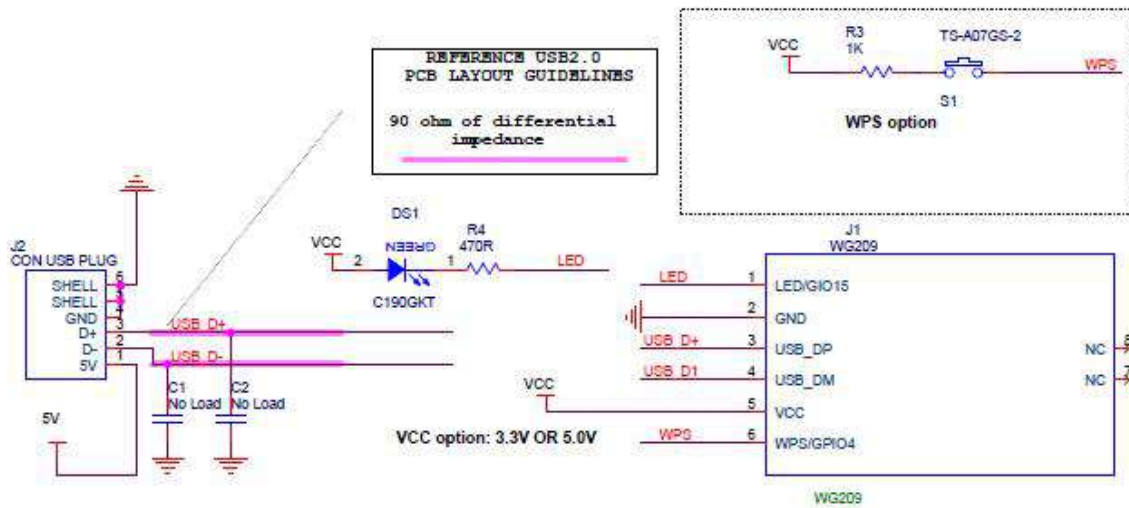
REFERENCE USB2.0
PCB LAYOUT GUIDELINES

90 ohm of differential impedance

VCC
R3
1K
TS-A07GS-2
WPS
S1
WPS option

J2
CON USB PLUG
SHELL 6
SHELL 5
GND 4
D+ 3
D- 2
5V 1

USB_D+
USB_D-

C1
No Load
C2
No Load

5V

DS1
VCC
2
GREEN
1
R4
470R
LED
C190GKT

J1
WG209
LED 1 LED/GIO15
2 GND
USB_D+ 3 USB_DP
USB_D1 4 USB_DM
VCC 5 VCC
WPS 6 WPS/GPIO4
NC
NC

VCC option: 3.3V OR 5.0V

WG209